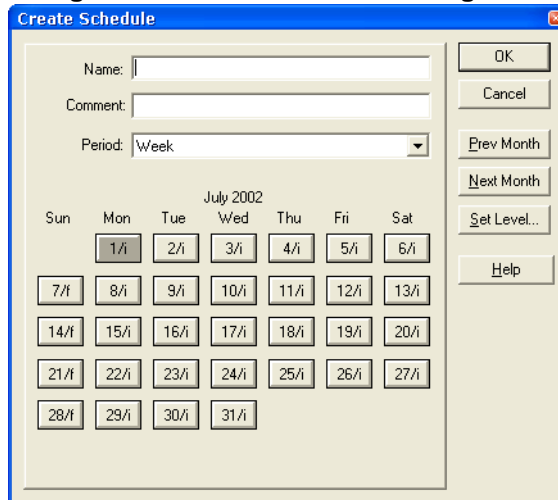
Create Schedule

Name:

Comment:

Period: Week

July 2002

| Sun | Mon | Tue | Wed | Thu | Fri | Sat |
|---|---|---|---|---|---|---|
| | 1/i | 2/i | 3/i | 4/i | 5/i | 6/i |
| 7/f | 8/i | 9/i | 10/i | 11/i | 12/i | 13/i |
| 14/f | 15/i | 16/i | 17/i | 18/i | 19/i | 20/i |
| 21/f | 22/i | 23/i | 24/i | 25/i | 26/i | 27/i |
| 28/f | 29/i | 30/i | 31/i | | | |

OK

Cancel

Prev Month

Next Month

Set Level...

Help